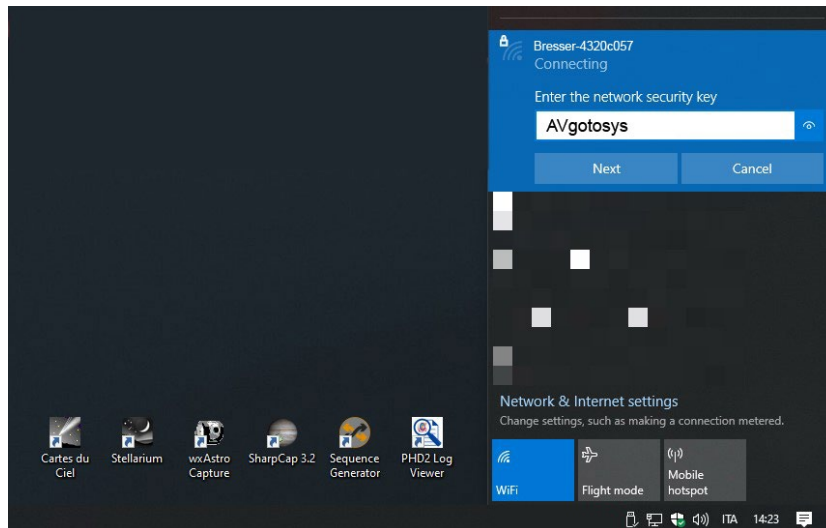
Bresser-4320c057
Connecting

Enter the network security key

AVgotosys

Next

Cancel

Network & Internet settings
Change settings, such as making a connection metered.

WiFi

Flight mode

Mobile hotspot

Cartes du Ciel

Stellarium

wxAstro Capture

SharpCap 3.2

Sequence Generator

PHD2 Log Viewer

ITA 14:23